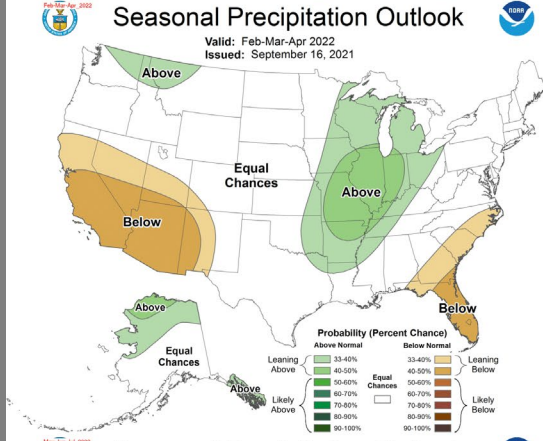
Feb-Mar-Apr 2022

Seasonal Precipitation Outlook

Valid: Feb-Mar-Apr 2022
Issued: September 16, 2021

NOAA

Above

Equal Chances

Above

Below

Below

Above

Equal Chances

Above

Probability (Percent Chance)

Above Normal

Below Normal

Leaning Above

33-40%

40-50%

Likely Above

50-60%

60-70%

70-80%

80-90%

90-100%

Equal Chances

33-40%

40-50%

50-60%

60-70%

70-80%

80-90%

90-100%

Leaning Below

Likely Below